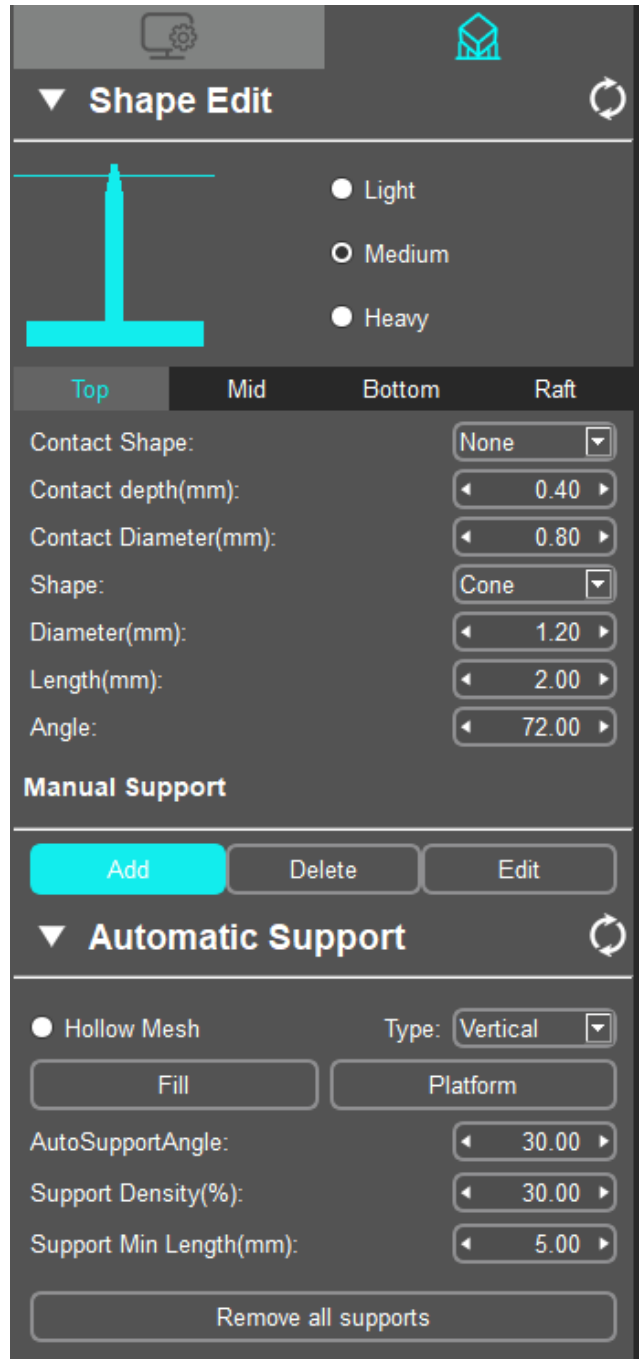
▼ Shape Edit

Light
Medium
Heavy

Top | Mid | Bottom | Raft

Contact Shape: None
Contact depth(mm): 0.40
Contact Diameter(mm): 0.80
Shape: Cone
Diameter(mm): 1.20
Length(mm): 2.00
Angle: 72.00

Manual Support

Add | Delete | Edit

▼ Automatic Support

Hollow Mesh  Type: Vertical
Fill | Platform
AutoSupportAngle: 30.00
Support Density(%): 30.00
Support Min Length(mm): 5.00

Remove all supports